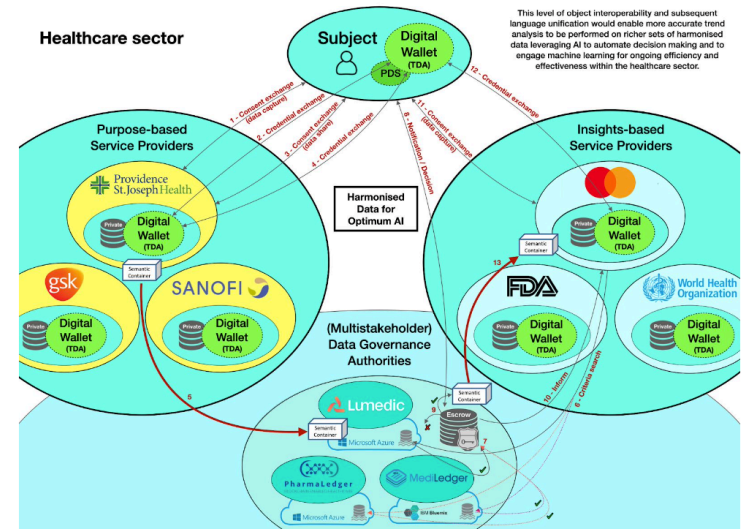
Healthcare sector

This level of object interoperability and subsequent language unification would enable more accurate trend analysis to be performed on richer sets of harmonised data leveraging AI to automate decision making and to engage machine learning for ongoing efficiency and effectiveness within the healthcare sector.

Subject

Digital Wallet (TDA)

PDS

1 - Consent exchange (data capture)

2 - Credential exchange

3 - Consent exchange (data share)

4 - Credential exchange

8 - Notification / Decision

11 - Consent exchange (data capture)

12 - Credential exchange

Purpose-based Service Providers

Providence St. Joseph Health

Private

Digital Wallet (TDA)

Harmonised Data for Optimum AI

Insights-based Service Providers

Private

Digital Wallet (TDA)

Semantic Container

gsk

Private

Digital Wallet (TDA)

SANOFI

Private

Digital Wallet (TDA)

Semantic Container

13

FDA

Private

Digital Wallet (TDA)

World Health Organization

Private

Digital Wallet (TDA)

(Multistakeholder) Data Governance Authorities

5

Lumedic

Semantic Container

Microsoft Azure

Semantic Container

9

Escrow

7

10 - Inform

6 - Criteria search

PharmaLedger

Microsoft Azure

MediLedger

IBM Bluemix